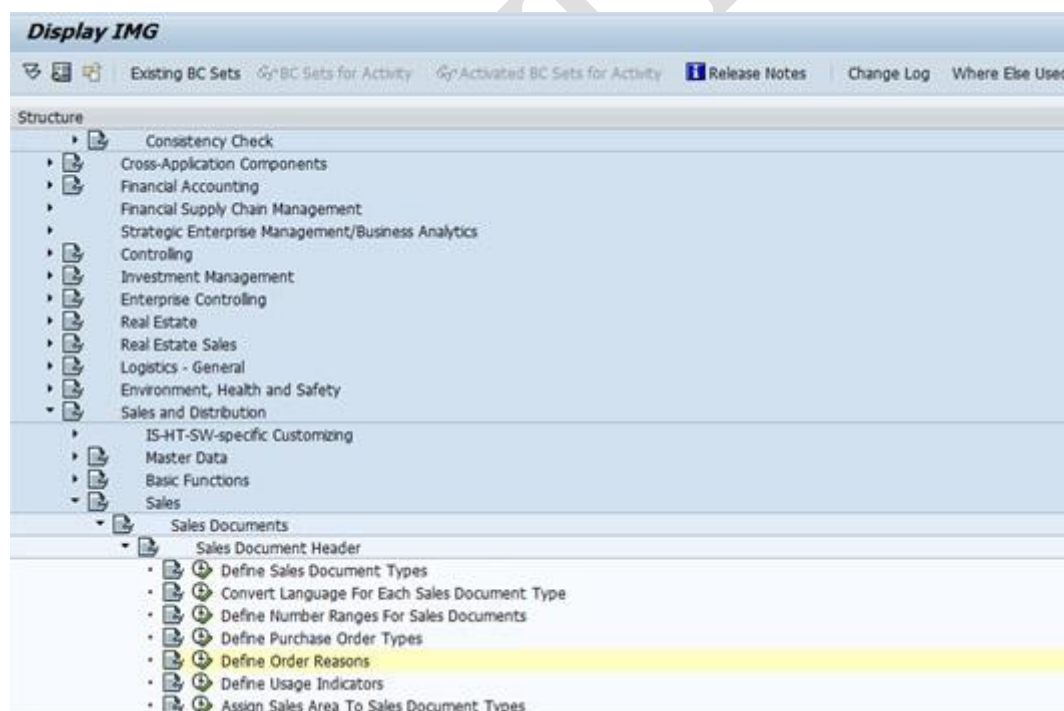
Display IMG

Existing BC Sets   BC Sets for Activity   Activated BC Sets for Activity   Release Notes   Change Log   Where Else Usec

Structure

Consistency Check
Cross-Application Components
Financial Accounting
Financial Supply Chain Management
Strategic Enterprise Management/Business Analytics
Controlling
Investment Management
Enterprise Controlling
Real Estate
Real Estate Sales
Logistics - General
Environment, Health and Safety
Sales and Distribution
IS-HT-SW-specific Customizing
Master Data
Basic Functions
Sales
Sales Documents
Sales Document Header
Define Sales Document Types
Convert Language For Each Sales Document Type
Define Number Ranges For Sales Documents
Define Purchase Order Types
Define Order Reasons
Define Usage Indicators
Assign Sales Area To Sales Document Types